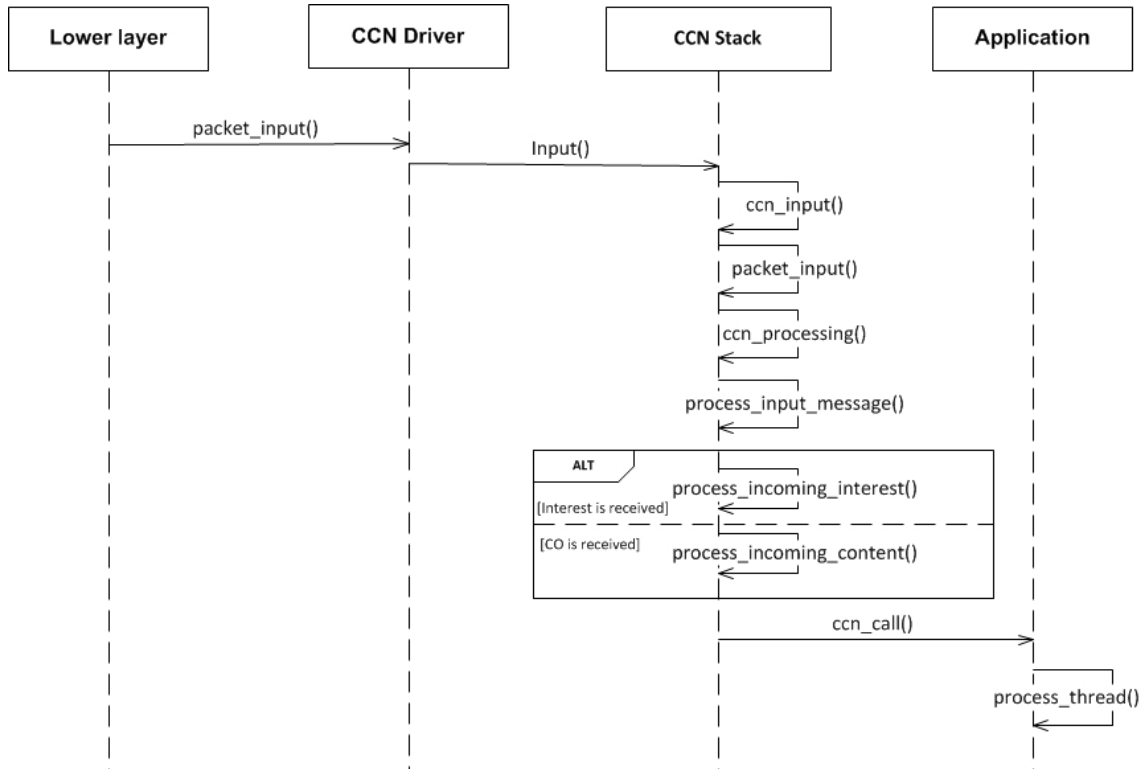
Lower layer

CCN Driver

CCN Stack

Application

packet_input()

Input()

ccn_input()

packet_input()

ccn_processing()

process_input_message()

ALT

process_incoming_interest()

[Interest is received]

[CO is received]

process_incoming_content()

ccn_call()

process_thread()